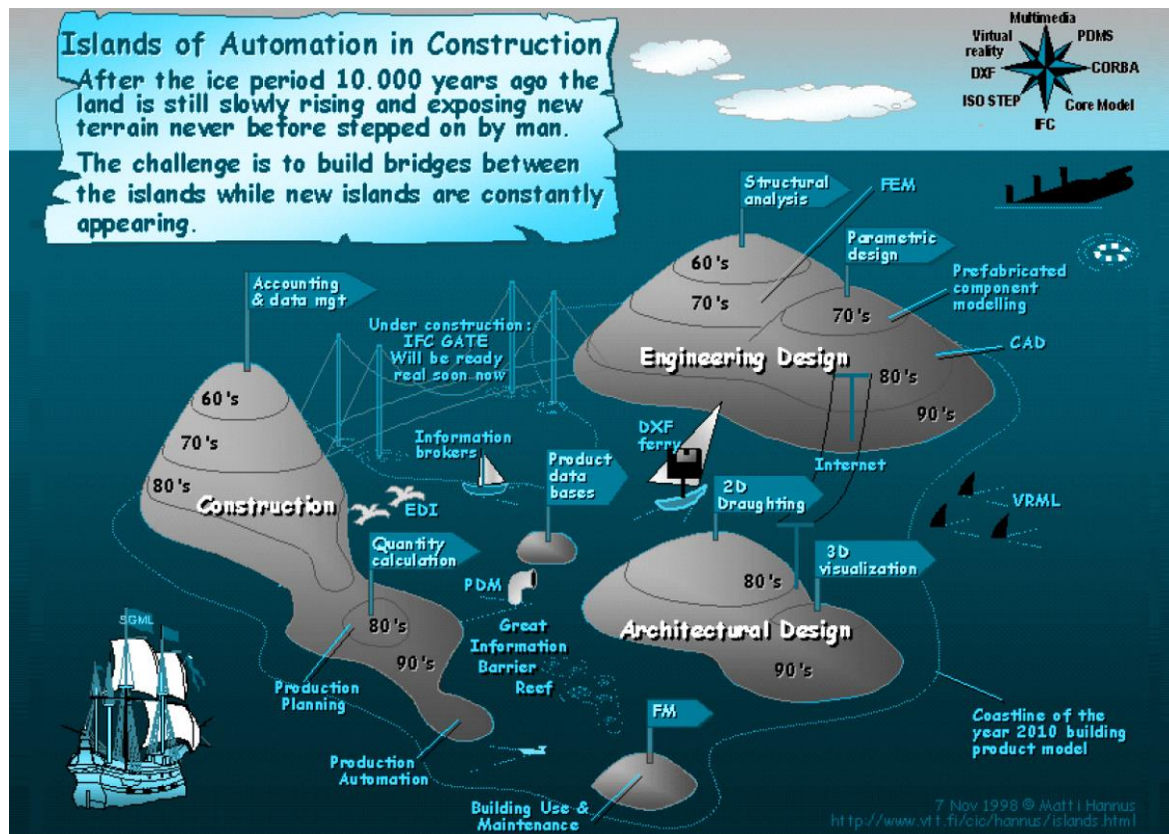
Islands of Automation in Construction

After the ice period 10.000 years ago the land is still slowly rising and exposing new terrain never before stepped on by man.

The challenge is to build bridges between the islands while new islands are constantly appearing.

Multimedia
Virtual reality
PDMS
DXF
CORBA
ISO STEP
Core Model
IFC

Structural analysis
FEM
Parametric design
Prefabricated component modelling
60's
70's
70's
CAD
Engineering Design
80's
90's

Accounting & data mgt
Under construction: IFC GATE Will be ready real soon now

60's
70's
80's
Construction
Information brokers
EDI
Product data bases
DXF ferry
Internet
2D Draughting
VRML
Quantity calculation
3D visualization
PDM
80's
80's
Architectural Design
90's
Great Information Barrier Reef
90's
SGML
Production Planning
FM
Coastline of the year 2010 building product model
Production Automation
Building Use & Maintenance

7 Nov 1998 © Matti Hannus
http://www.vtt.fi/cic/hannus/islands.html